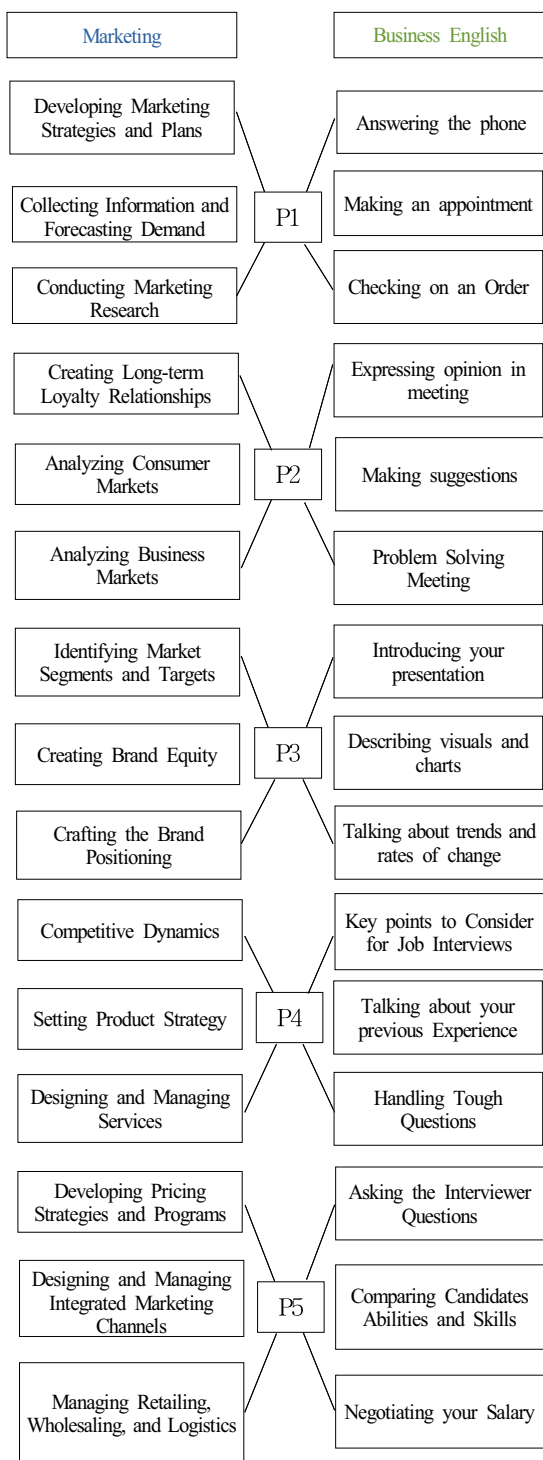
Marketing

Business English

Developing Marketing Strategies and Plans

Collecting Information and Forecasting Demand

Conducting Marketing Research

P1

Answering the phone

Making an appointment

Checking on an Order

Creating Long-term Loyalty Relationships

Analyzing Consumer Markets

Analyzing Business Markets

P2

Expressing opinion in meeting

Making suggestions

Problem Solving Meeting

Identifying Market Segments and Targets

Creating Brand Equity

Crafting the Brand Positioning

P3

Introducing your presentation

Describing visuals and charts

Talking about trends and rates of change

Competitive Dynamics

Setting Product Strategy

Designing and Managing Services

P4

Key points to Consider for Job Interviews

Talking about your previous Experience

Handling Tough Questions

Developing Pricing Strategies and Programs

Designing and Managing Integrated Marketing Channels

Managing Retailing, Wholesaling, and Logistics

P5

Asking the Interviewer Questions

Comparing Candidates Abilities and Skills

Negotiating your Salary